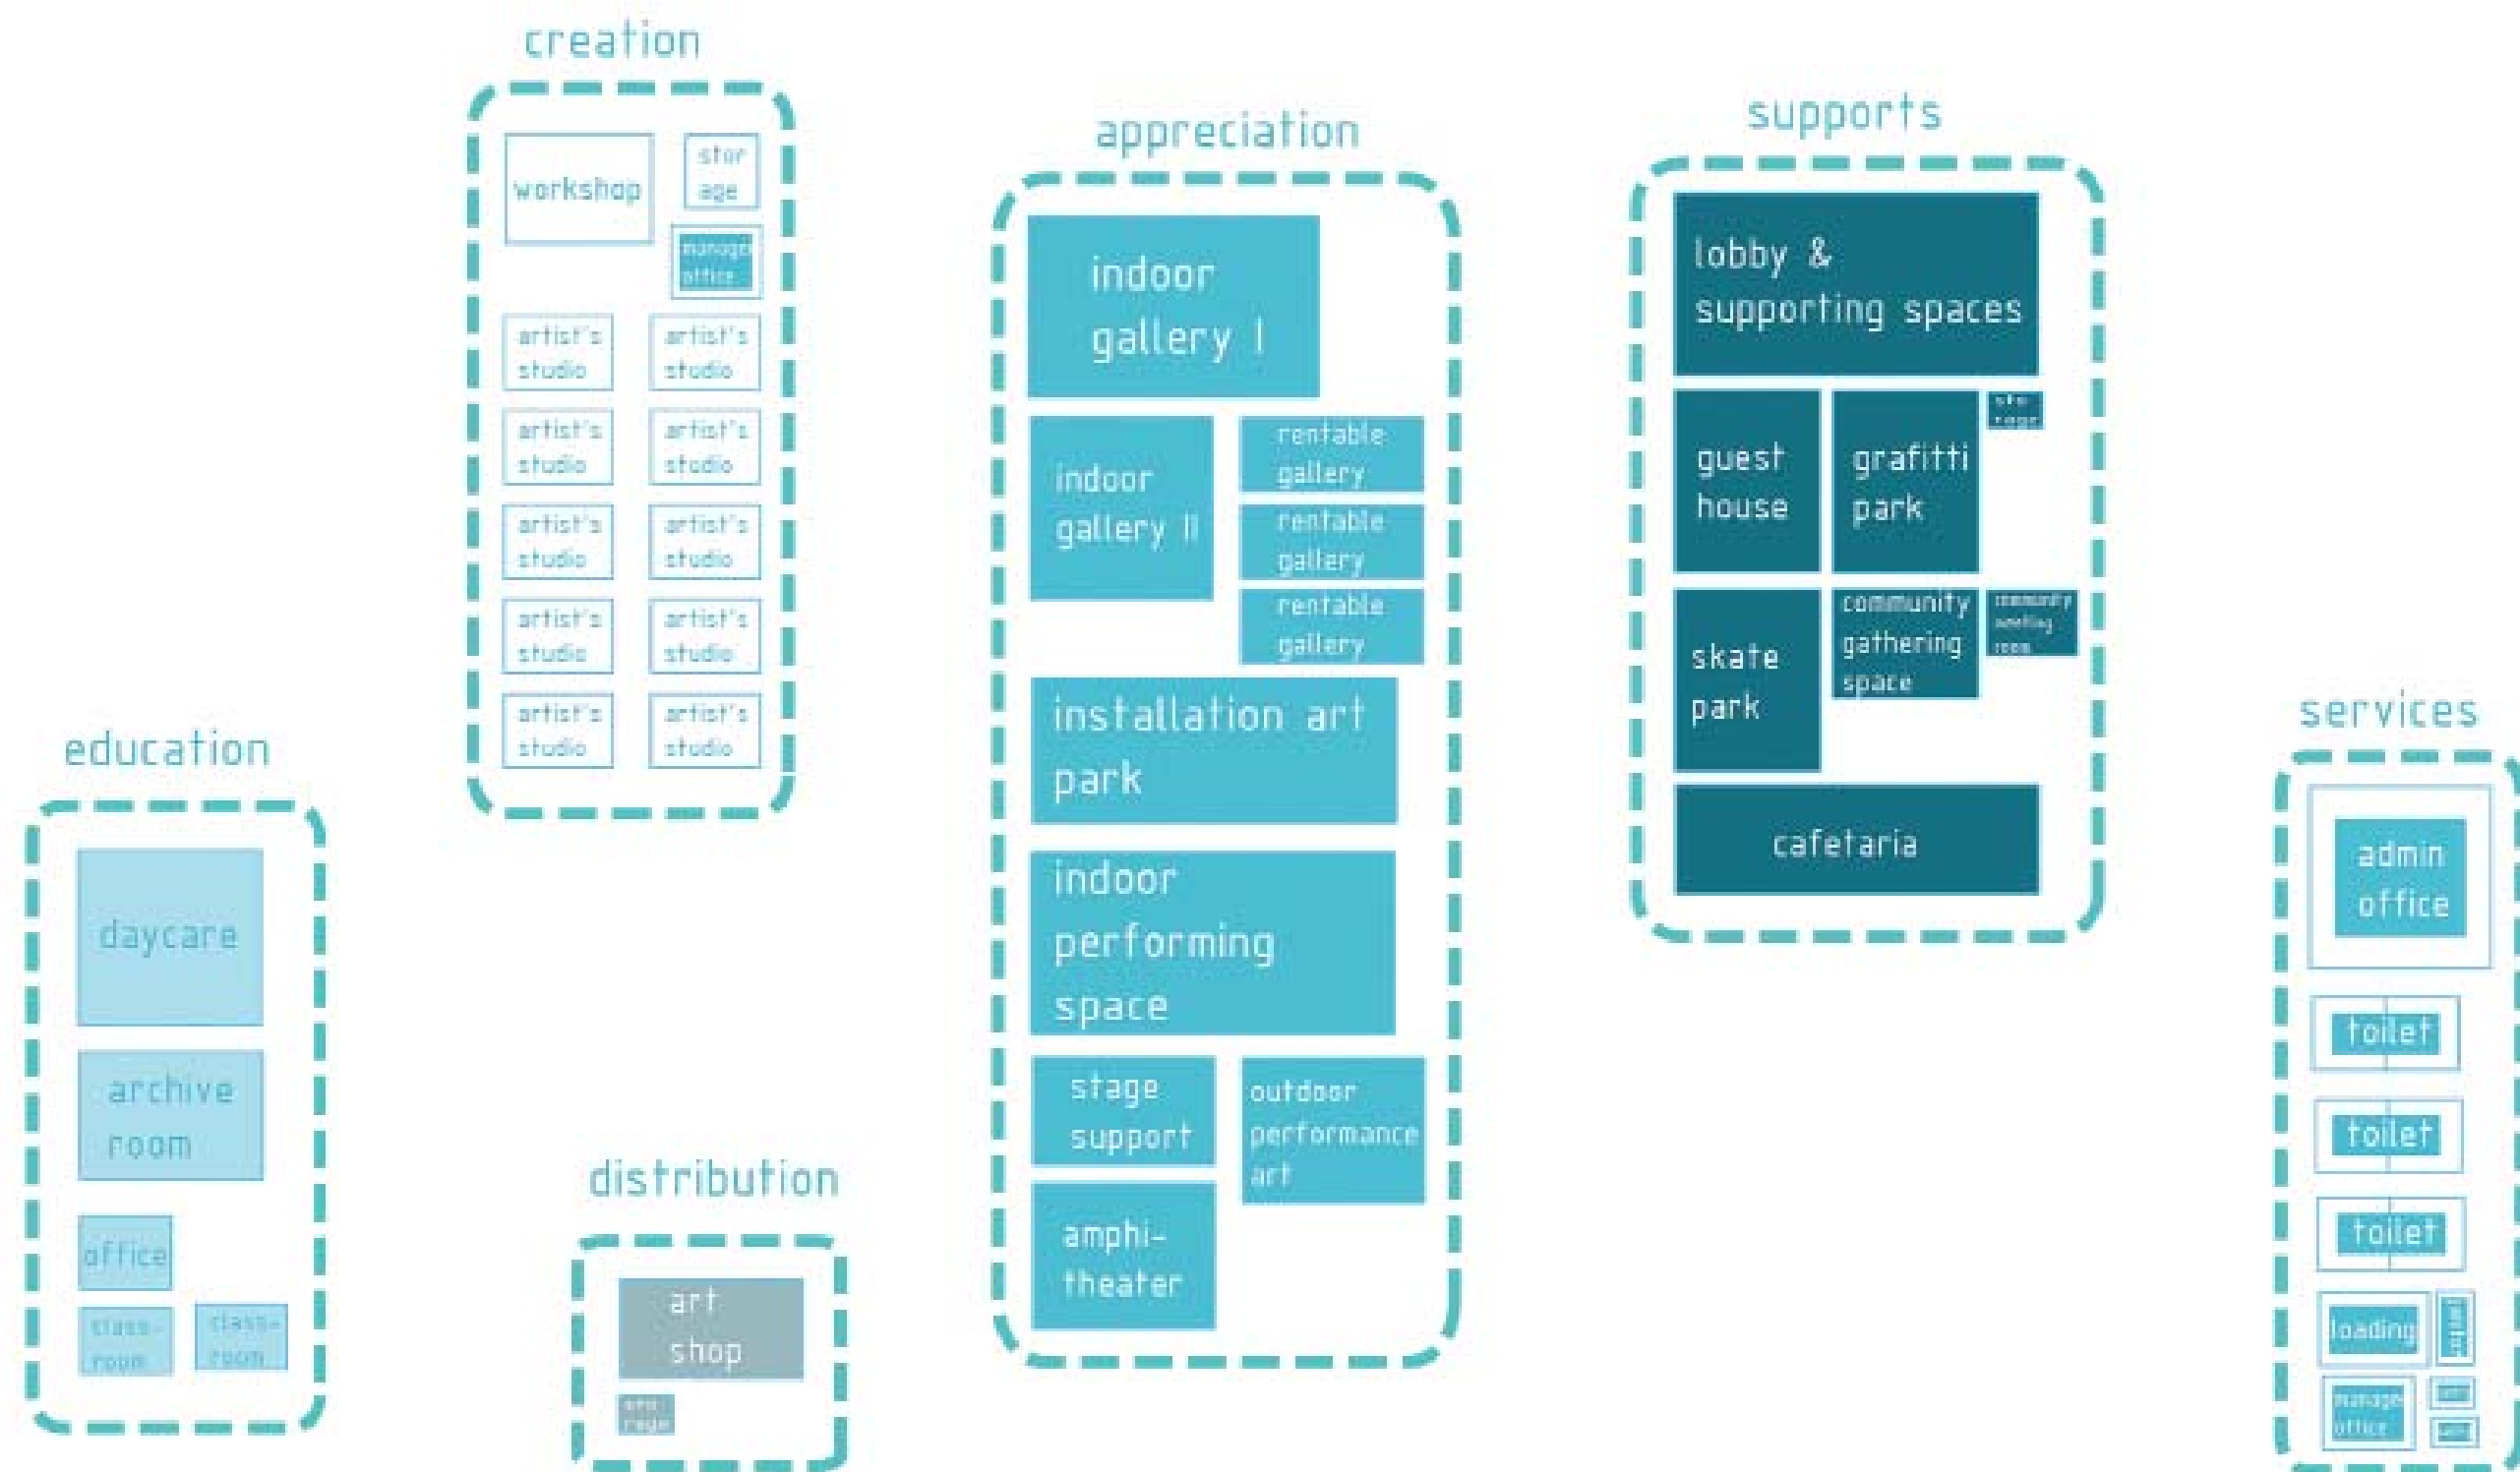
creation

workshop

stor age

manage office

artist's studio

artist's studio

artist's studio

artist's studio

artist's studio

artist's studio

artist's studio

artist's studio

artist's studio

artist's studio

appreciation

indoor gallery I

indoor gallery II

rentable gallery

rentable gallery

rentable gallery

installation art park

indoor performing space

stage support

outdoor performance art

amphi-theater

supports

lobby & supporting spaces

guest house

grafitti park

sto rage

skate park

community gathering space

community meeting room

cafetaria

education

daycare

archive room

office

class-room

class-room

distribution

art shop

sto rage

services

admin office

toilet

toilet

toilet

loading

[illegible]

manage office

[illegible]

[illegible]